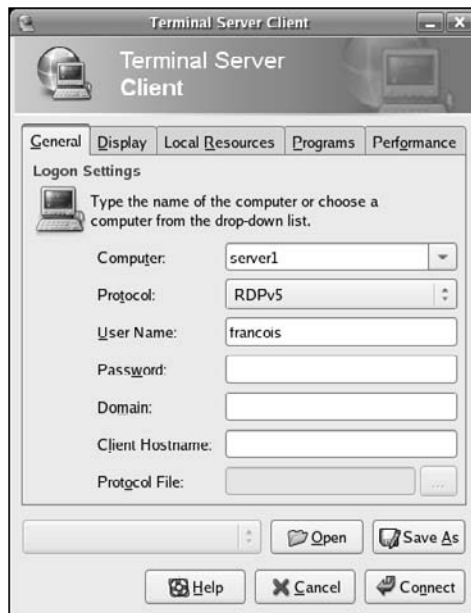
Terminal Server Client

Terminal Server Client

General | Display | Local Resources | Programs | Performance

Logon Settings

Type the name of the computer or choose a computer from the drop-down list.

Computer: server1

Protocol: RDPv5

User Name: francois

Password:

Domain:

Client Hostname:

Protocol File: ...

Open | Save As

Help | Cancel | Connect